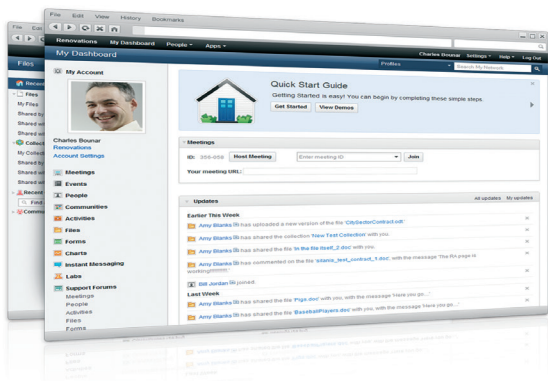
File Edit View History Bookmarks

Renovations My Dashboard People ▾ Apps ▾

Charles Bounar Settings ▾ Help ▾ Log Out

My Dashboard

Profiles

Search My Network

Files

Recent

Files

My Files

Shared by

Shared wi

Shared wi

Collect

My Collect

Shared by

Shared wi

Shared wi

Recent

Find

Comm

My Account

Charles Bounar
Renovations
Account Settings

Meetings
Events
People
Communities
Activities
Files
Forms
Charts
Instant Messaging
Labs
Support Forums
Meetings
People
Activities
Files
Forms

Quick Start Guide

Getting Started is easy! You can begin by completing these simple steps.

Get Started View Demos

Meetings

ID: 388-658 Host Meeting Enter meeting ID Join

Your meeting URL:

Updates

All updates My updates

Earlier This Week

Amy Blanks has uploaded a new version of the file 'CitySectorContract.odt'.

Amy Blanks has shared the collection 'View Test Collection' with you.

Amy Blanks has shared the file 'In the file itself_2.doc' with you.

Amy Blanks has commented on the file 'blank_test_contract_1.doc', with the message 'The PA page is working!!!!!!!!!!'

Bill Jordan joined.

Last Week

Amy Blanks has shared the file 'Pigs.doc' with you, with the message 'Here you go...'

Amy Blanks has shared the file 'BaseballPlayers.doc' with you, with the message 'Here you go...'